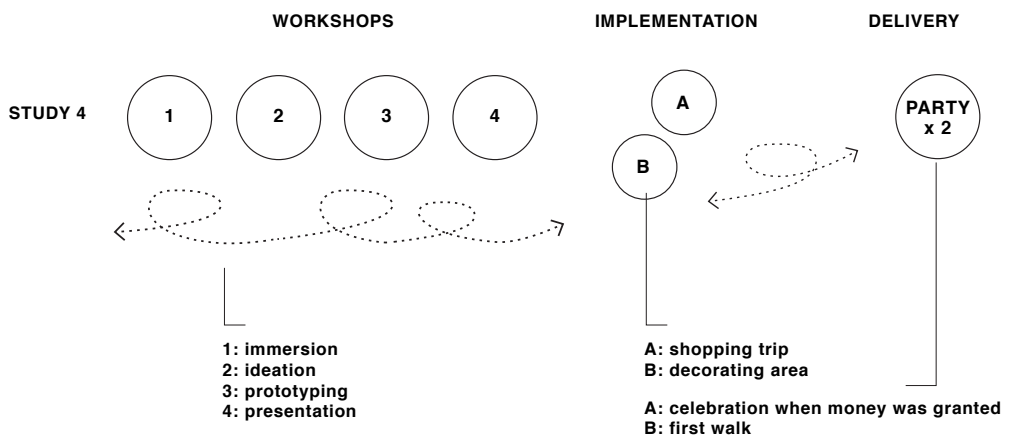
WORKSHOPS

IMPLEMENTATION

DELIVERY

STUDY 4

1

2

3

4

A

B

PARTY x 2

1: immersion
2: ideation
3: prototyping
4: presentation

A: shopping trip
B: decorating area

A: celebration when money was granted
B: first walk